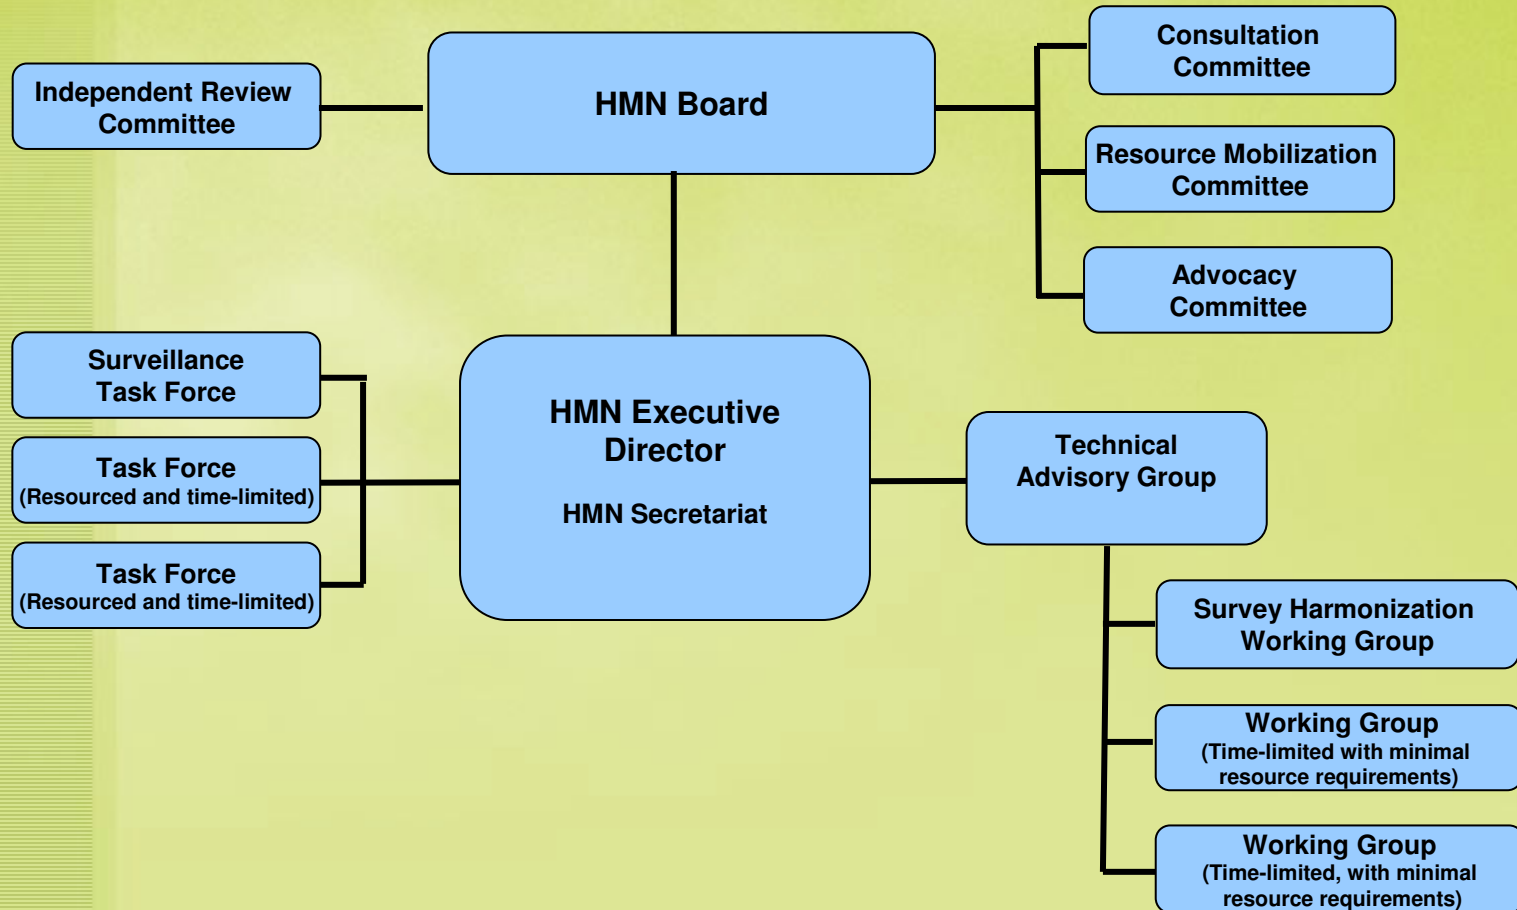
Independent Review Committee

HMN Board

Consultation Committee

Resource Mobilization Committee

Advocacy Committee

Surveillance Task Force

Task Force (Resourced and time-limited)

Task Force (Resourced and time-limited)

HMN Executive Director

HMN Secretariat

Technical Advisory Group

Survey Harmonization Working Group

Working Group (Time-limited with minimal resource requirements)

Working Group (Time-limited, with minimal resource requirements)